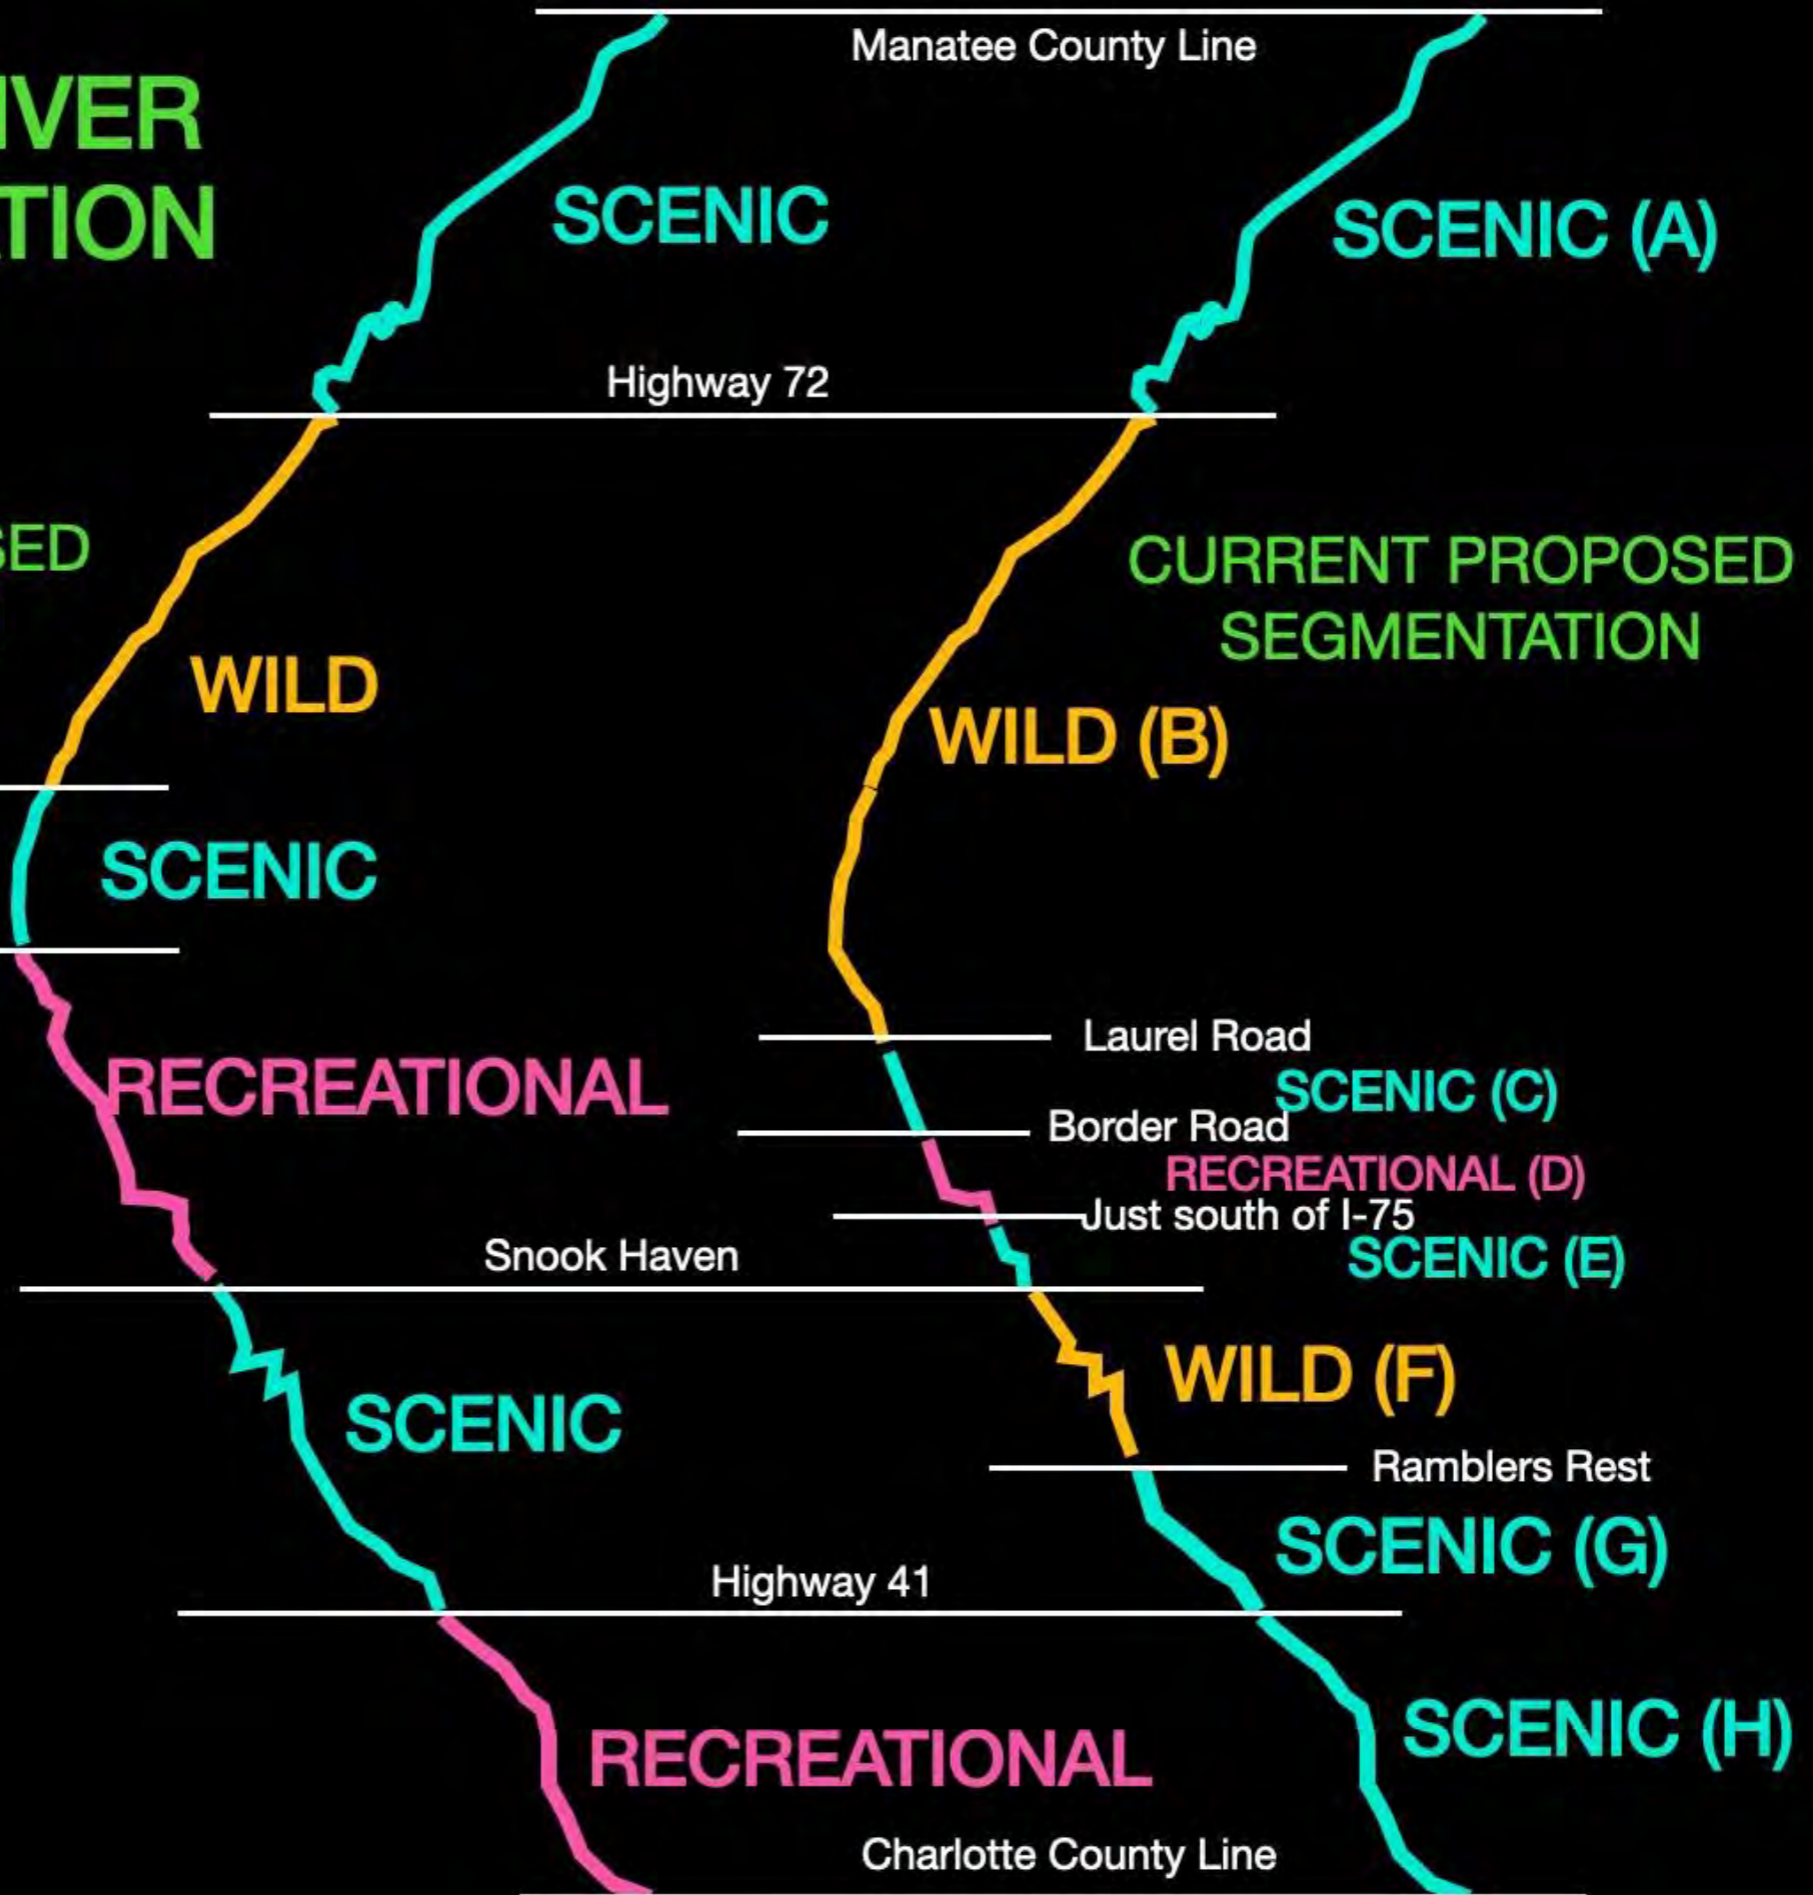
IVER
TION

SED

Manatee County Line

SCENIC

SCENIC (A)

Highway 72

CURRENT PROPOSED SEGMENTATION

WILD

WILD (B)

SCENIC

Laurel Road

SCENIC (C)

RECREATIONAL

Border Road

RECREATIONAL (D)

Just south of I-75

SCENIC (E)

Snook Haven

WILD (F)

SCENIC

Ramblers Rest

SCENIC (G)

Highway 41

SCENIC (H)

RECREATIONAL

Charlotte County Line